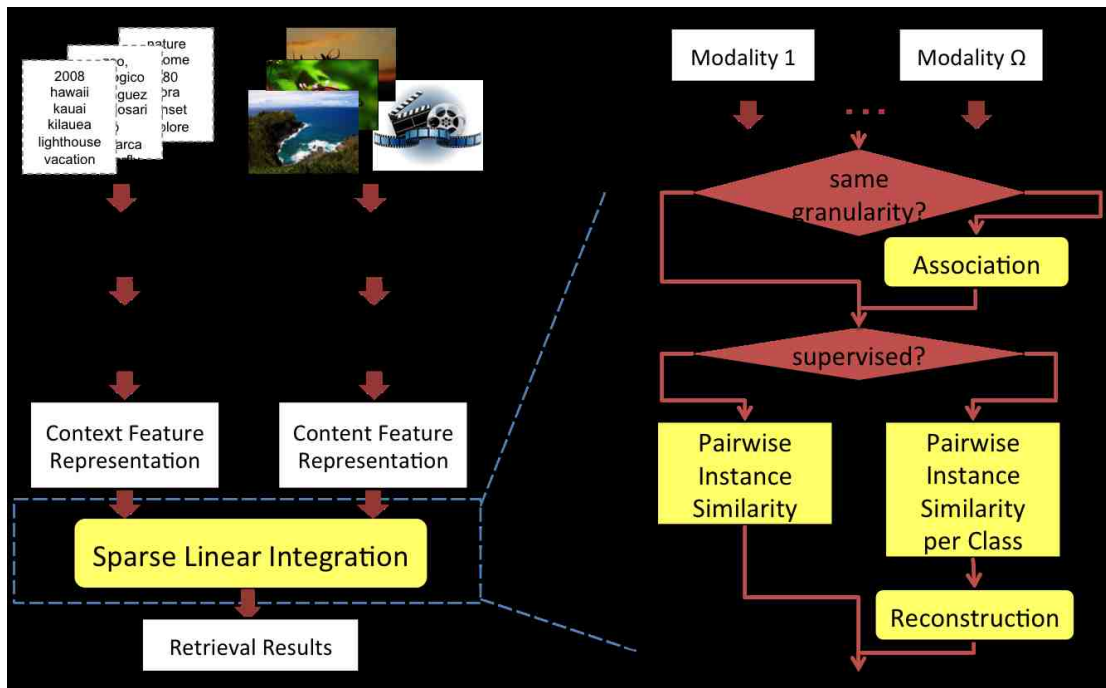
2008
hawaii
kauai
kilauea
lighthouse
vacation

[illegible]o,
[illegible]gico
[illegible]guez
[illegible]osari
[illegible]o
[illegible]arca

nature
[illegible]ome
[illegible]80
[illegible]ra
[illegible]nset
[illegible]lore

Context Feature Representation

Content Feature Representation

Sparse Linear Integration

Retrieval Results

Modality 1

Modality Ω

...

same granularity?

Association

supervised?

Pairwise Instance Similarity

Pairwise Instance Similarity per Class

Reconstruction